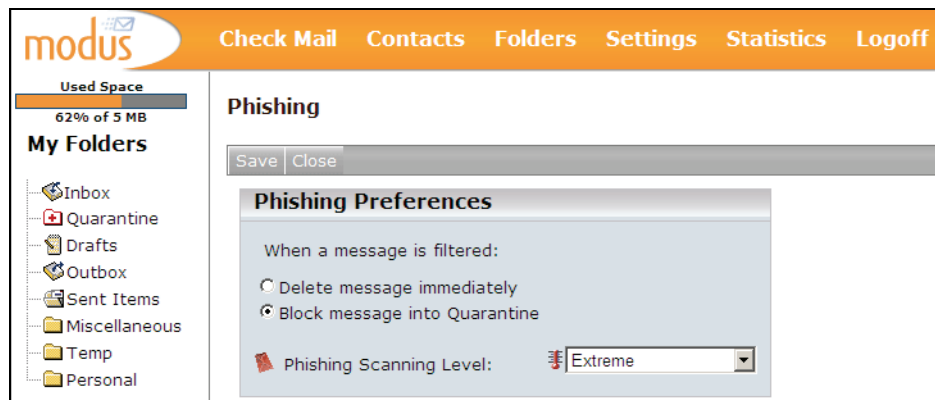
modus

Check Mail Contacts Folders Settings Statistics Logoff

Used Space
62% of 5 MB

My Folders

Inbox
Quarantine
Drafts
Outbox
Sent Items
Miscellaneous
Temp
Personal

Phishing

Save | Close

Phishing Preferences

When a message is filtered:

Delete message immediately
Block message into Quarantine

Phishing Scanning Level: Extreme